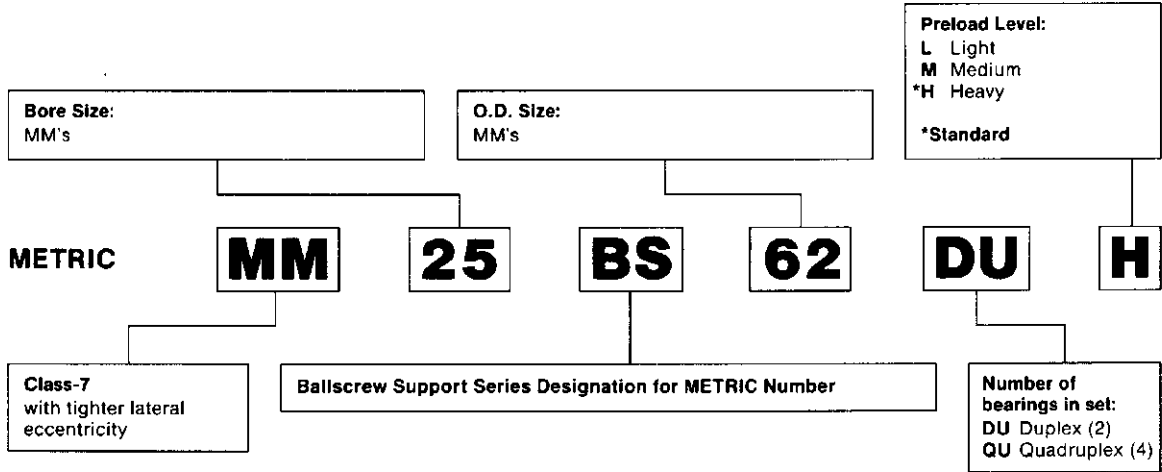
Preload Level:
L Light
M Medium
*H Heavy

*Standard

Bore Size:
MM's

O.D. Size:
MM's

METRIC

MM

25

BS

62

DU

H

Class-7
with tighter lateral eccentricity

Ballscrew Support Series Designation for METRIC Number

Number of bearings in set:
DU Duplex (2)
QU Quadruplex (4)